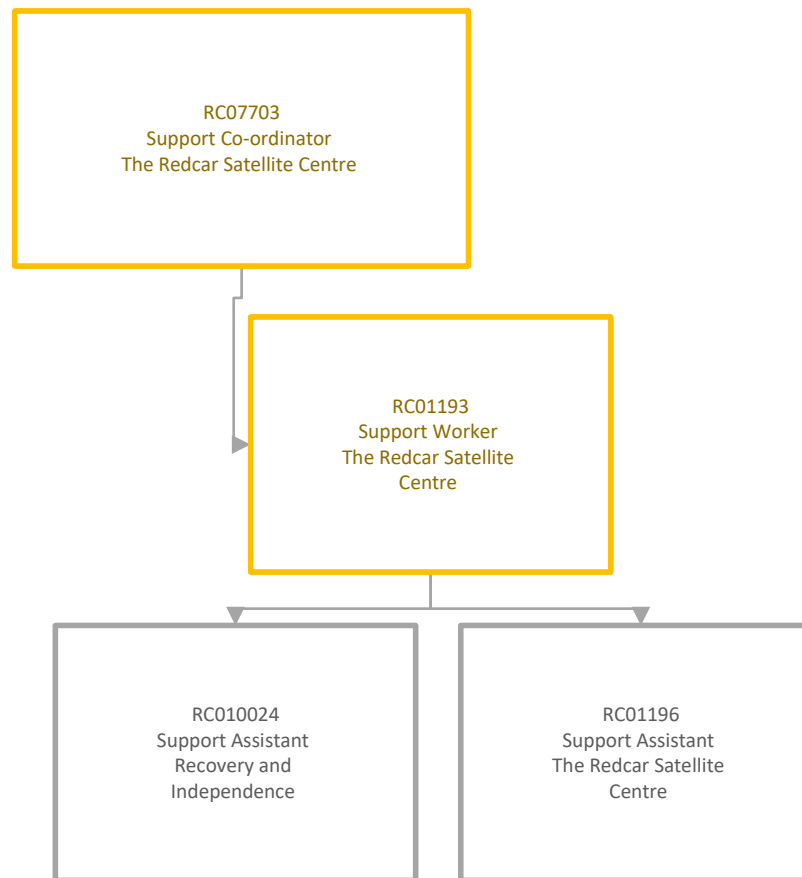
RC07703
Support Co-ordinator
The Redcar Satellite Centre

RC01193
Support Worker
The Redcar Satellite Centre

RC010024
Support Assistant
Recovery and Independence

RC01196
Support Assistant
The Redcar Satellite Centre